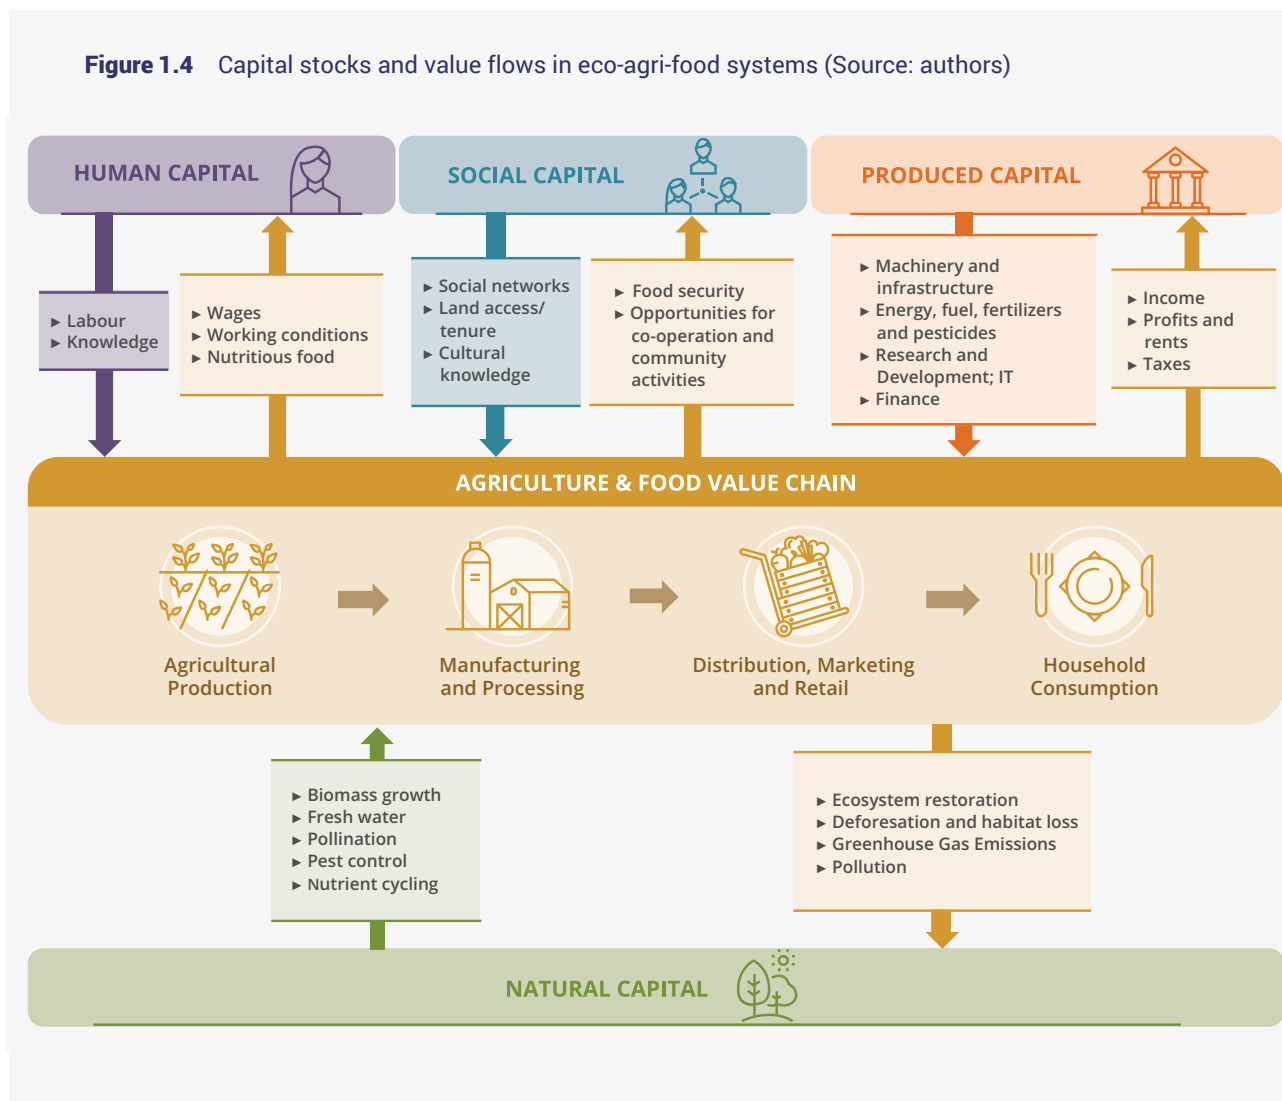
**Figure 1.4** Capital stocks and value flows in eco-agri-food systems (Source: authors)

HUMAN CAPITAL

SOCIAL CAPITAL

PRODUCED CAPITAL

► Labour
► Knowledge

► Wages
► Working conditions
► Nutritious food

► Social networks
► Land access/ tenure
► Cultural knowledge

► Food security
► Opportunities for co-operation and community activities

► Machinery and infrastructure
► Energy, fuel, fertilizers and pesticides
► Research and Development; IT
► Finance

► Income
► Profits and rents
► Taxes

AGRICULTURE & FOOD VALUE CHAIN

Agricultural Production

Manufacturing and Processing

Distribution, Marketing and Retail

Household Consumption

► Biomass growth
► Fresh water
► Pollination
► Pest control
► Nutrient cycling

► Ecosystem restoration
► Deforesation and habitat loss
► Greenhouse Gas Emissions
► Pollution

NATURAL CAPITAL